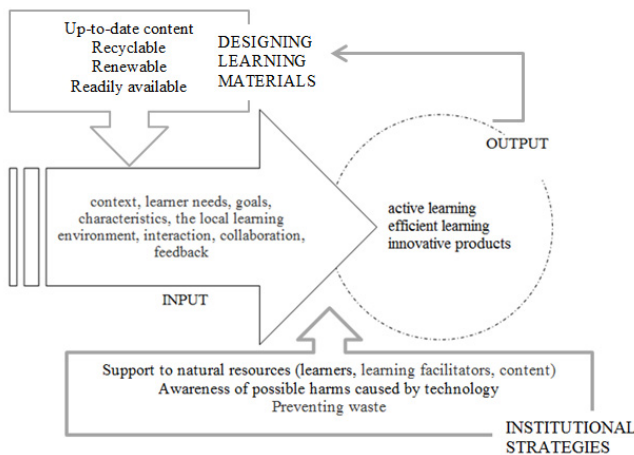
Up-to-date content
Recyclable
Renewable
Readily available

DESIGNING LEARNING MATERIALS

OUTPUT

context, learner needs, goals, characteristics, the local learning environment, interaction, collaboration, feedback

active learning
efficient learning
innovative products

INPUT

Support to natural resources (learners, learning facilitators, content)
Awareness of possible harms caused by technology
Preventing waste

INSTITUTIONAL STRATEGIES